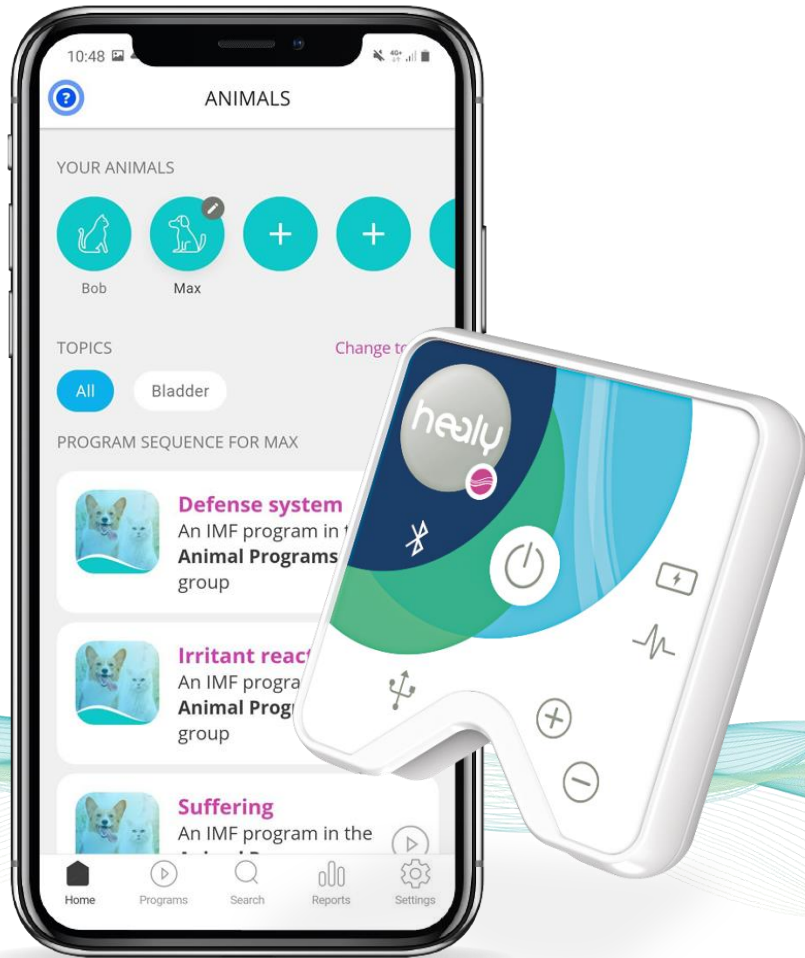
10:48

ANIMALS

YOUR ANIMALS

Bob

Max

TOPICS

Change t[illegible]

All

Bladder

PROGRAM SEQUENCE FOR MAX

Defense system
An IMF program in t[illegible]
Animal Programs
group

Irritant react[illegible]
An IMF progra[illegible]
Animal Prog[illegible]
group

Suffering
An IMF program in the
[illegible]

Home
Programs
Search
Reports
Settings

healy